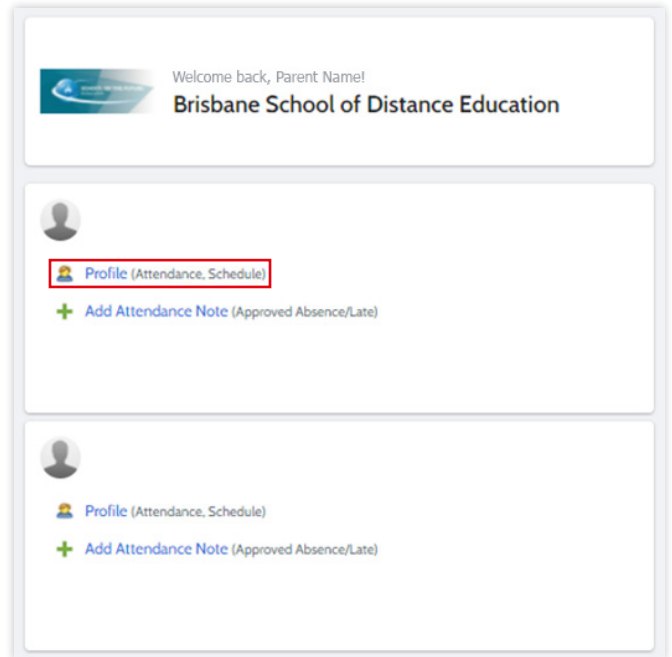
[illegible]

Welcome back, Parent Name!
Brisbane School of Distance Education

Profile (Attendance, Schedule)

Add Attendance Note (Approved Absence/Late)

Profile (Attendance, Schedule)

Add Attendance Note (Approved Absence/Late)